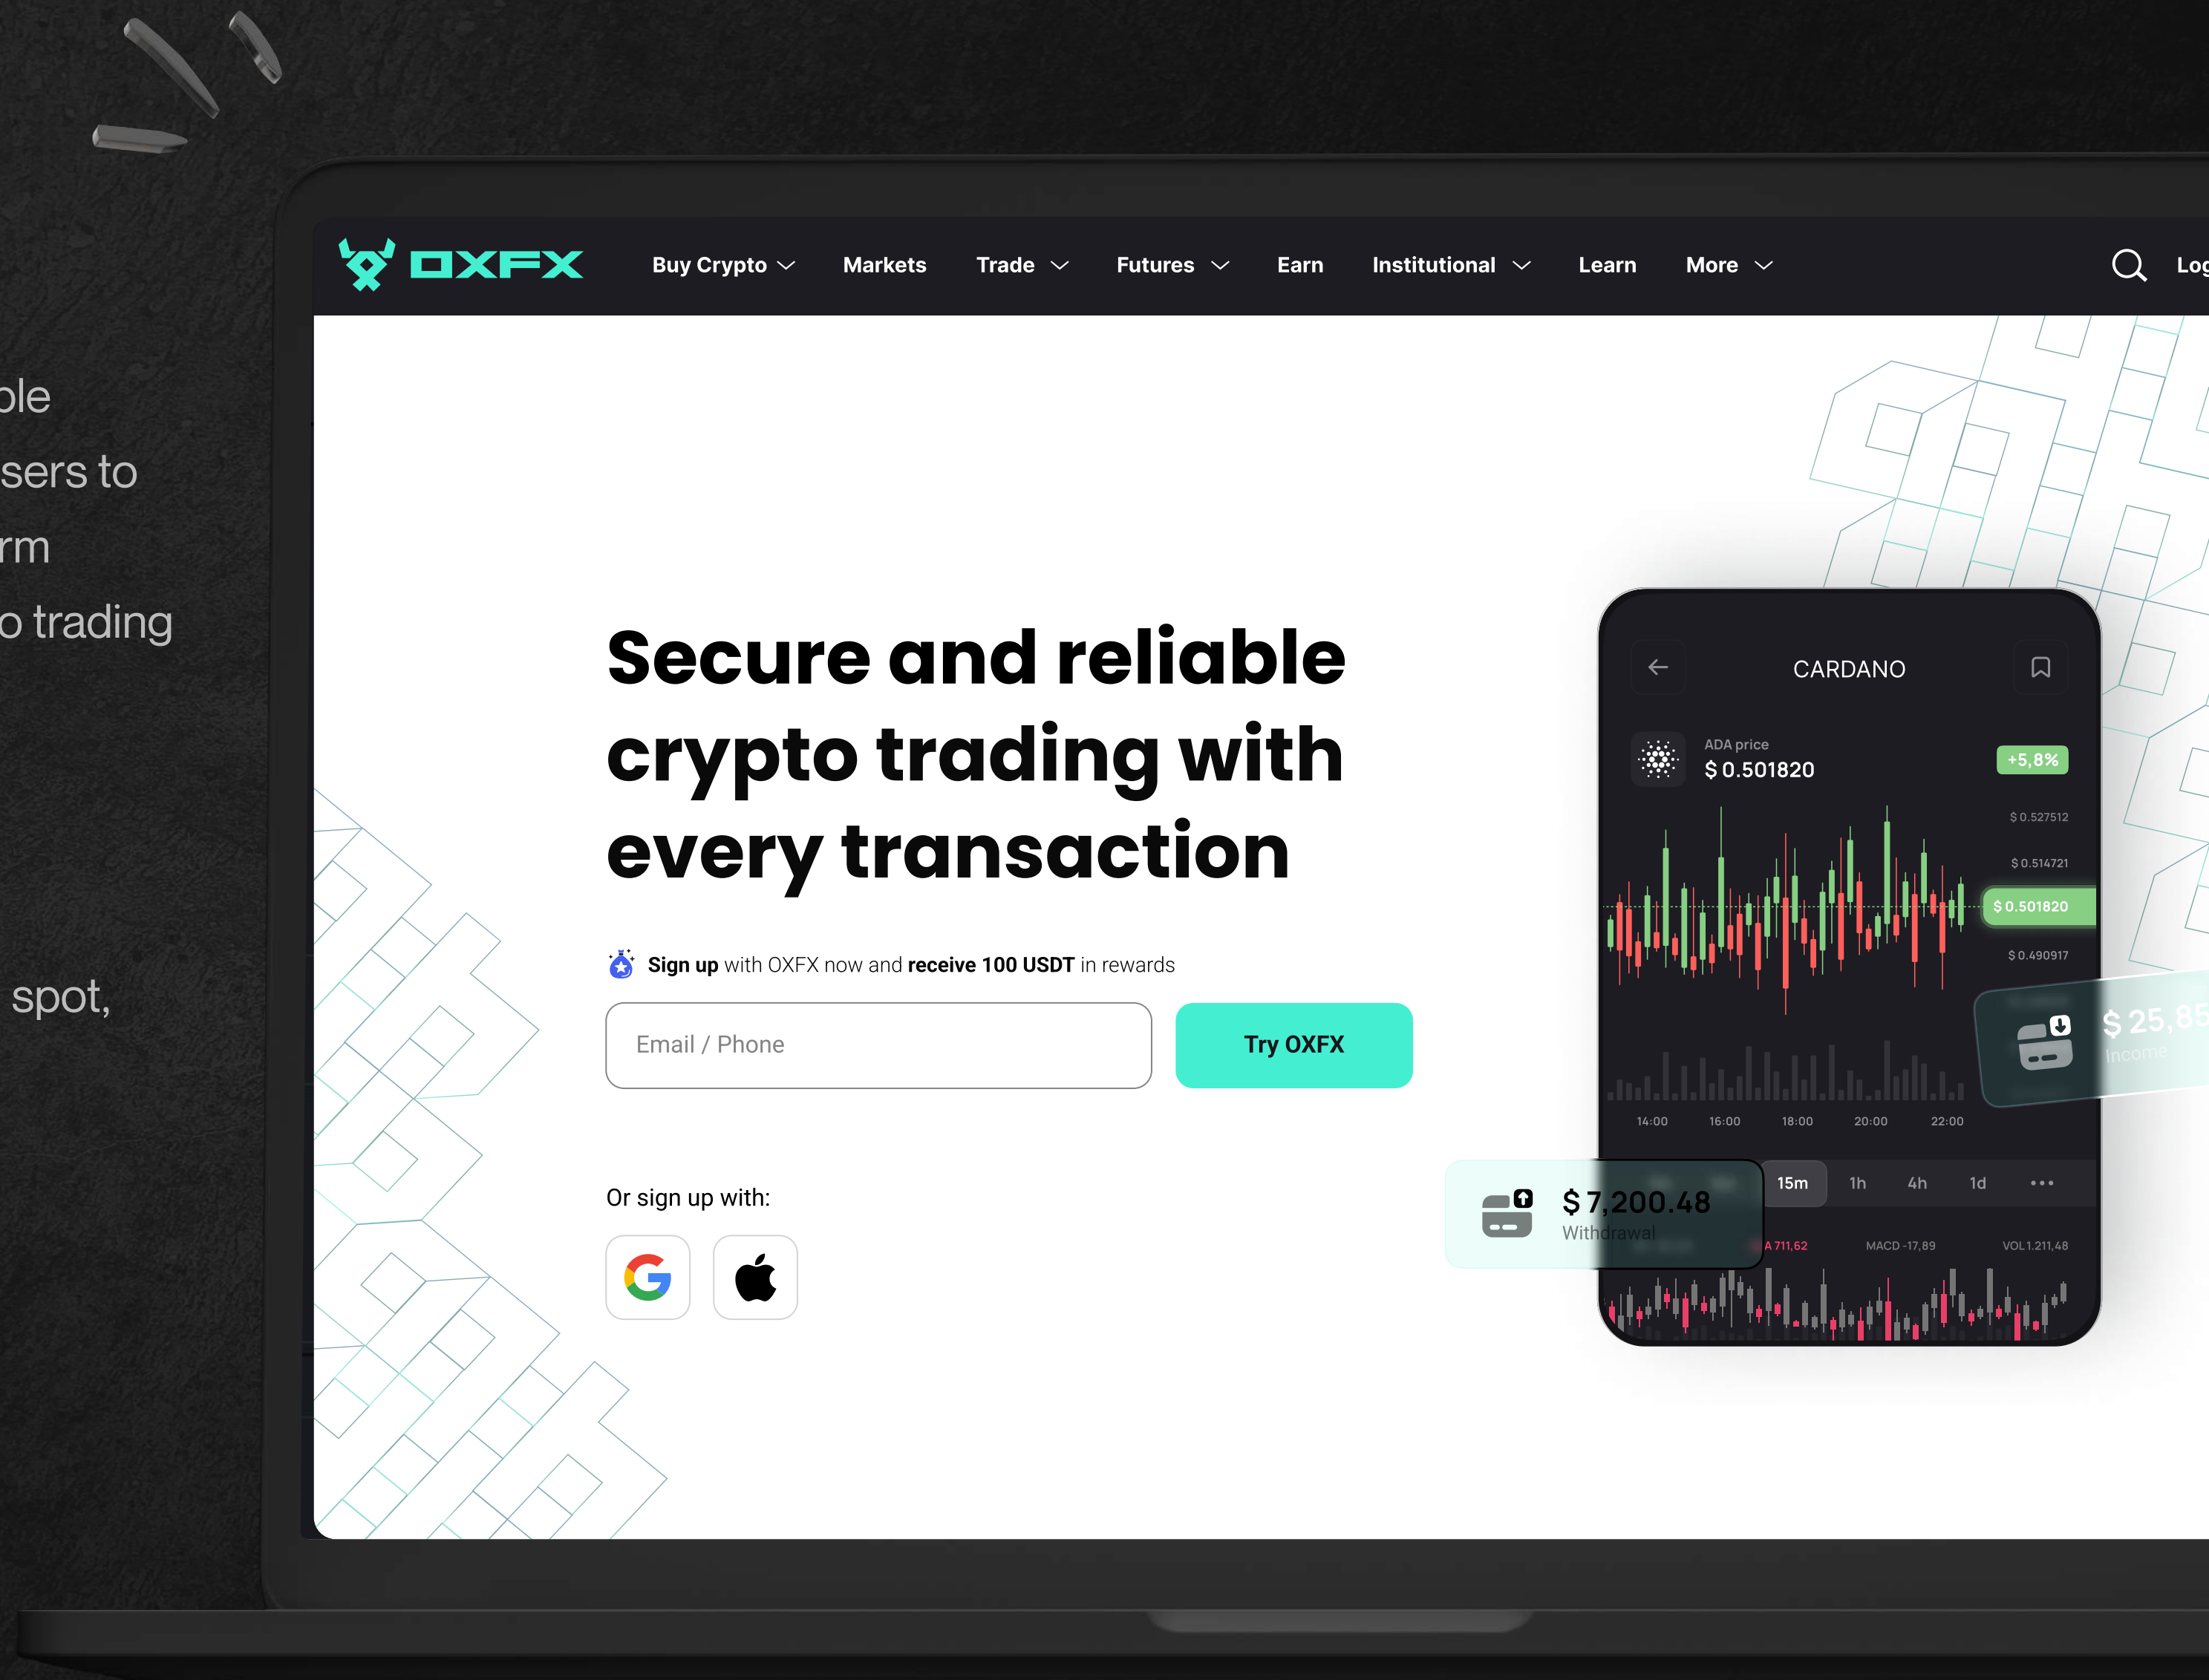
ble
sers to
rm
o trading

spot,

OXFX Buy Crypto Markets Trade Futures Earn Institutional Learn More Log

Secure and reliable crypto trading with every transaction

Sign up with OXFX now and receive 100 USDT in rewards

Email / Phone

Try OXFX

Or sign up with:

CARDANO

ADA price
$ 0.501820

+5,8%

$ 0.527512
$ 0.514721
$ 0.501820
$ 0.490917

$ 25,85
Income

14:00 16:00 18:00 20:00 22:00

$ 7,200.48
Withdrawal

15m 1h 4h 1d

A 711,62 MACD -17,89 VOL 1.211,48